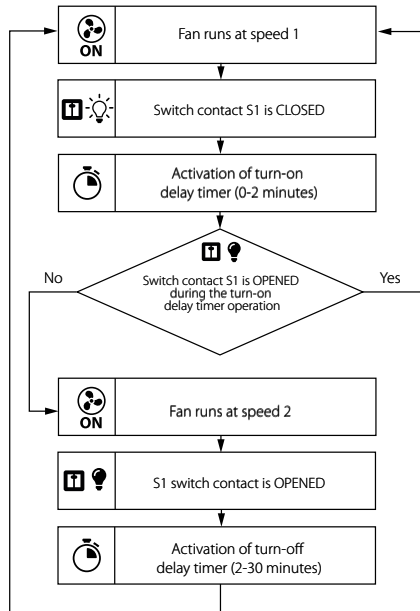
ON

Fan runs at speed 1

Switch contact S1 is CLOSED

Activation of turn-on delay timer (0-2 minutes)

No

Switch contact S1 is OPENED during the turn-on delay timer operation

Yes

ON

Fan runs at speed 2

S1 switch contact is OPENED

Activation of turn-off delay timer (2-30 minutes)